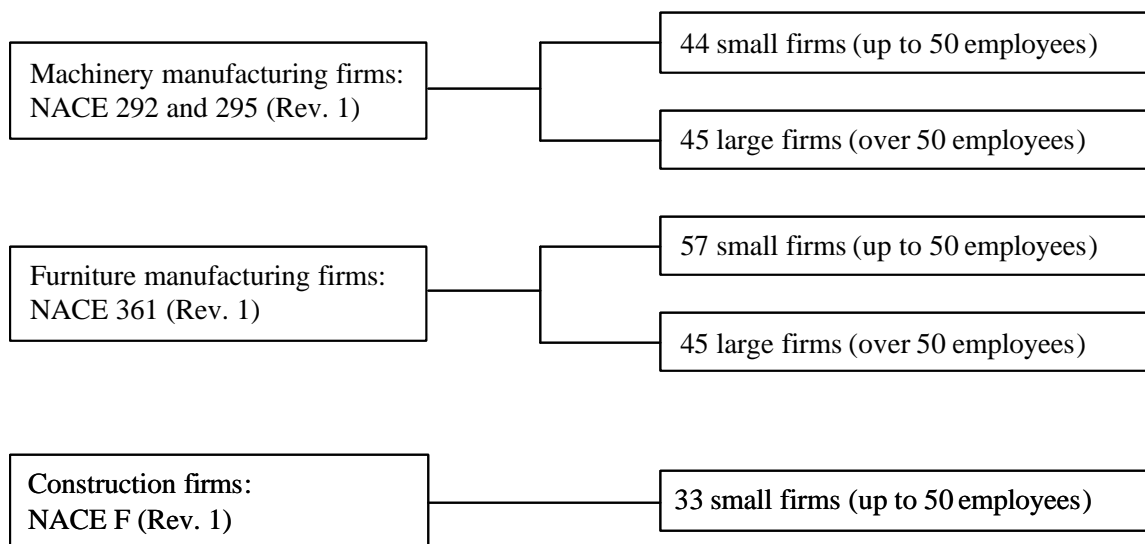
Machinery manufacturing firms: NACE 292 and 295 (Rev. 1)

44 small firms (up to 50 employees)

45 large firms (over 50 employees)

Furniture manufacturing firms: NACE 361 (Rev. 1)

57 small firms (up to 50 employees)

45 large firms (over 50 employees)

Construction firms: NACE F (Rev. 1)

33 small firms (up to 50 employees)